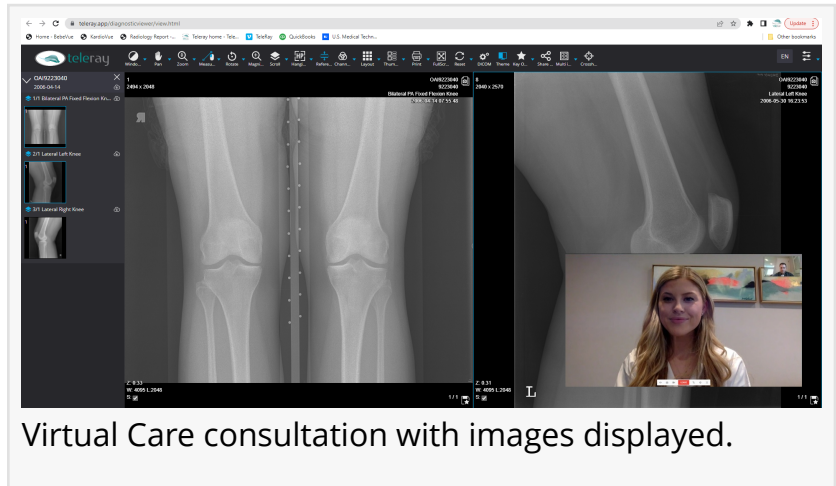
teleray.app/diagnosticviewer/view.html

Update

Home - BebeVue  KardioVue  Radiology Report -...  Teleray home - Tele...  TeleRay  QuickBooks  U.S. Medical Techn...

Other bookmarks

teleray

Windo... Pan Zoom Measu... Rotate Magni... Scroll Hangi... Refere... Chann... Layout Thum... Print FullScr... Reset DICOM Theme Key O... Share... Multi L... Crossh...

EN

OAI9223040
2006-04-14

1/1 Bilateral PA Fixed Flexion Kn...

2/1 Lateral Left Knee

3/1 Lateral Right Knee

1
2494 x 2048

OAI9223040
9223040
Bilateral PA Fixed Flexion Knee
2006-04-14 07:55:48

Z: 0.33
W: 4095 L:2048
S:

1 / 1

8
2048 x 2570

OAI9223040
9223040
Lateral Left Knee
2006-05-30 10:23:53

Z: 0.31
W: 4095 L:2048
S:

L

1 / 1

Virtual Care consultation with images displayed.